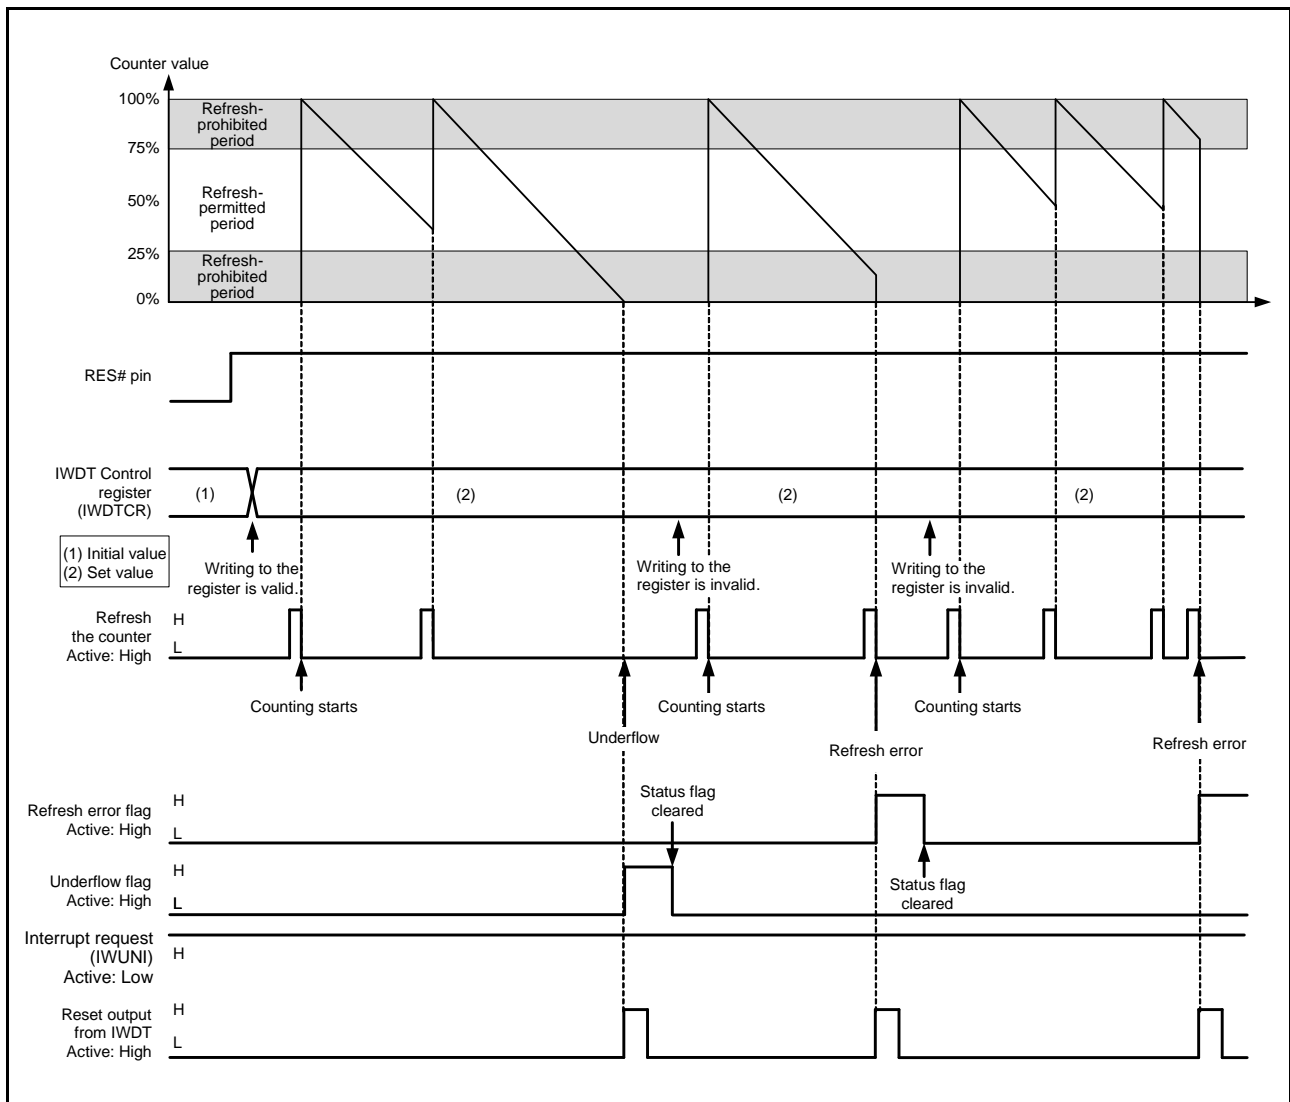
Counter value

100%
75%
50%
25%
0%

Refresh-prohibited period

Refresh-permitted period

Refresh-prohibited period

RES# pin

IWDT Control register (IWDTCR)

(1)

(2)

(2)

(2)

(1) Initial value
(2) Set value

Writing to the register is valid.

Writing to the register is invalid.

Writing to the register is invalid.

Refresh the counter Active: High

H

L

Counting starts

Counting starts

Counting starts

Underflow

Refresh error

Refresh error

Refresh error flag Active: High

H

L

Status flag cleared

Underflow flag Active: High

H

L

Status flag cleared

Interrupt request (IWUNI) Active: Low

H

Reset output from IWDT Active: High

H

L